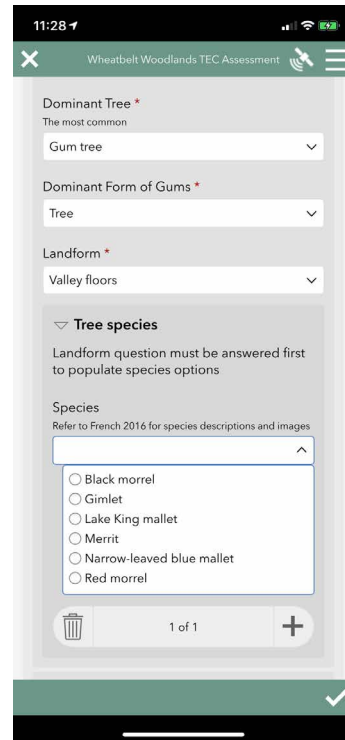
11:28

Wheatbelt Woodlands TEC Assessment

Dominant Tree *
The most common

Gum tree

Dominant Form of Gums *

Tree

Landform *

Valley floors

Tree species

Landform question must be answered first to populate species options

Species
Refer to French 2016 for species descriptions and images

Black morrel
Gimlet
Lake King mallet
Merrit
Narrow-leaved blue mallet
Red morrel

1 of 1